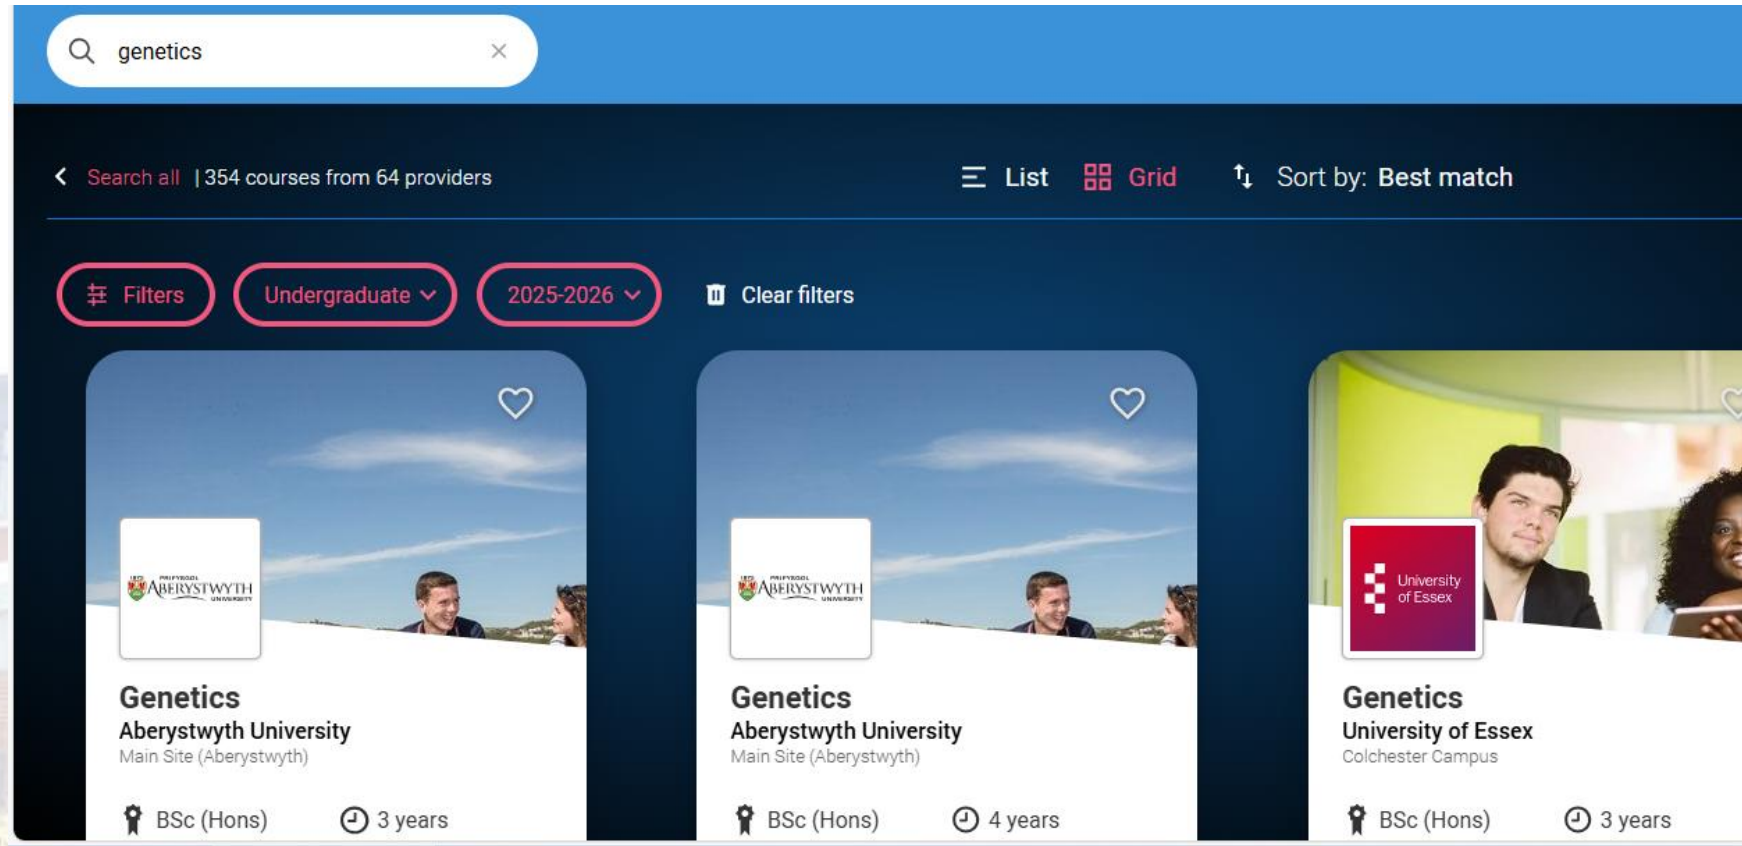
genetics

Search all | 354 courses from 64 providers

List Grid Sort by: Best match

Filters Undergraduate 2025-2026 Clear filters

PRIFYSGOL ABERYSTWYTH UNIVERSITY

Genetics
Aberystwyth University
Main Site (Aberystwyth)

BSc (Hons) 3 years

PRIFYSGOL ABERYSTWYTH UNIVERSITY

Genetics
Aberystwyth University
Main Site (Aberystwyth)

BSc (Hons) 4 years

University of Essex

Genetics
University of Essex
Colchester Campus

BSc (Hons) 3 years